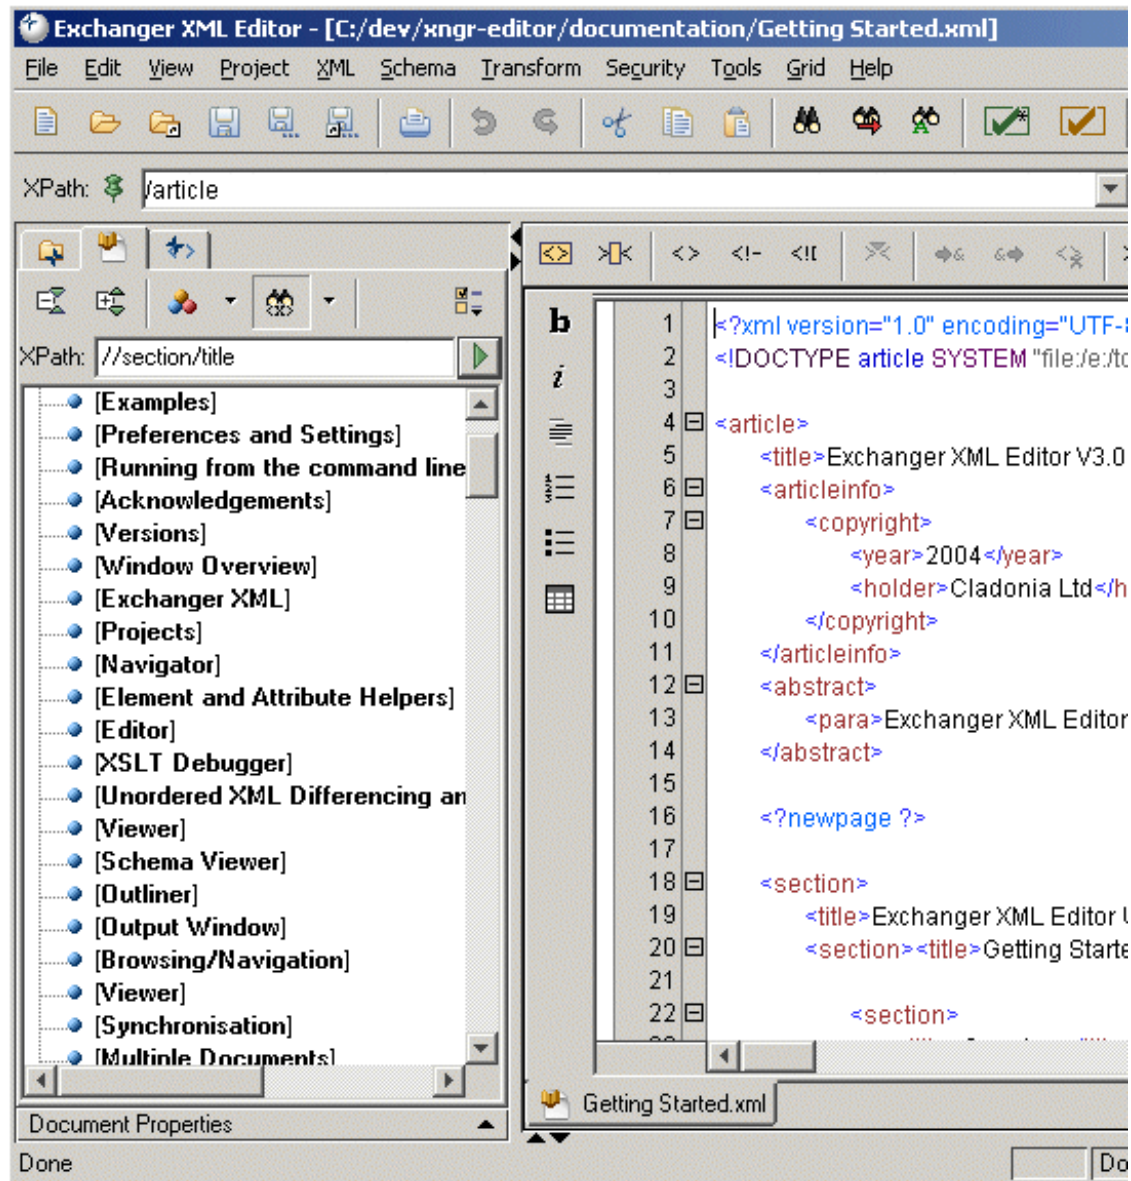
Exchanger XML Editor - [C:/dev/xngr-editor/documentation/Getting Started.xml]

File Edit View Project XML Schema Transform Security Tools Grid Help

XPath: /article

XPath: //section/title

[Examples]
[Preferences and Settings]
[Running from the command line
[Acknowledgements]
[Versions]
[Window Overview]
[Exchanger XML]
[Projects]
[Navigator]
[Element and Attribute Helpers]
[Editor]
[XSLT Debugger]
[Unordered XML Differencing an
[Viewer]
[Schema Viewer]
[Outliner]
[Output Window]
[Browsing/Navigation]
[Viewer]
[Synchronisation]
[Multiple Documents]

Document Properties

b
i

1 <?xml version="1.0" encoding="UTF-
2 <!DOCTYPE article SYSTEM "file:/e:/tc
3
4 <article>
5 <title>Exchanger XML Editor V3.0
6 <articleinfo>
7 <copyright>
8 <year>2004</year>
9 <holder>Cladonia Ltd</h
10 </copyright>
11 </articleinfo>
12 <abstract>
13 <para>Exchanger XML Editor
14 </abstract>
15
16 <?newpage ?>
17
18 <section>
19 <title>Exchanger XML Editor
20 <section><title>Getting Starte
21
22 <section>

Getting Started.xml

Done

Do